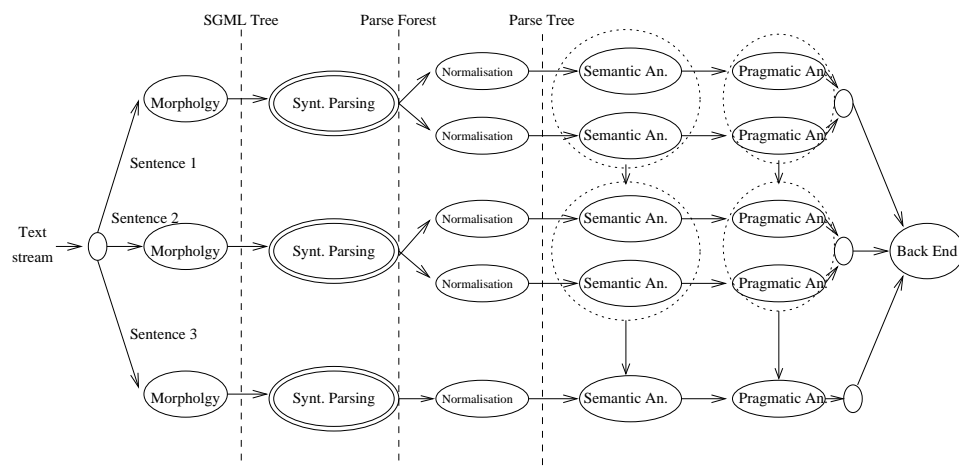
SGML Tree

Parse Forest

Parse Tree

Text stream

Sentence 1

Sentence 2

Sentence 3

Morpholgy

Synt. Parsing

Normalisation

Normalisation

Semantic An.

Semantic An.

Pragmatic An.

Pragmatic An.

Morpholgy

Synt. Parsing

Normalisation

Normalisation

Semantic An.

Semantic An.

Pragmatic An.

Pragmatic An.

Back End

Morpholgy

Synt. Parsing

Normalisation

Semantic An.

Pragmatic An.